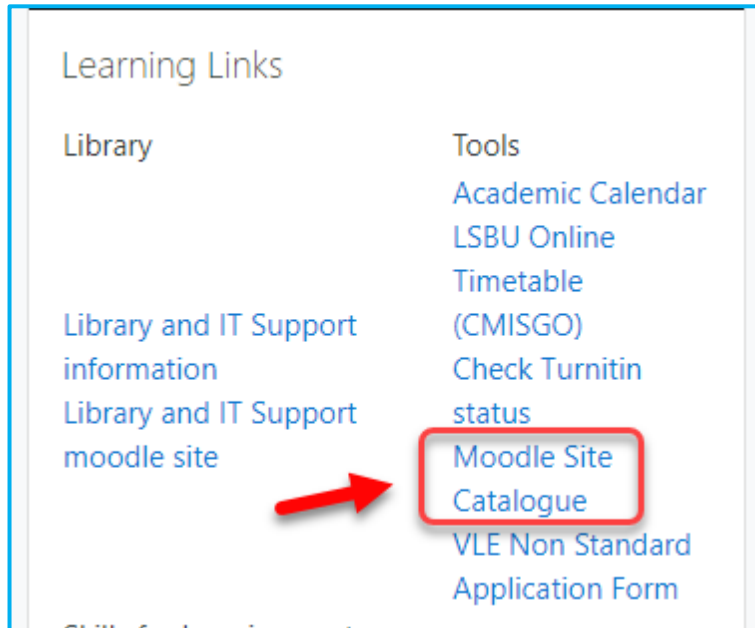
Learning Links

Library

Library and IT Support information
Library and IT Support moodle site

Tools
Academic Calendar
LSBU Online Timetable (CMISGO)
Check Turnitin status
Moodle Site Catalogue
VLE Non Standard Application Form

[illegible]